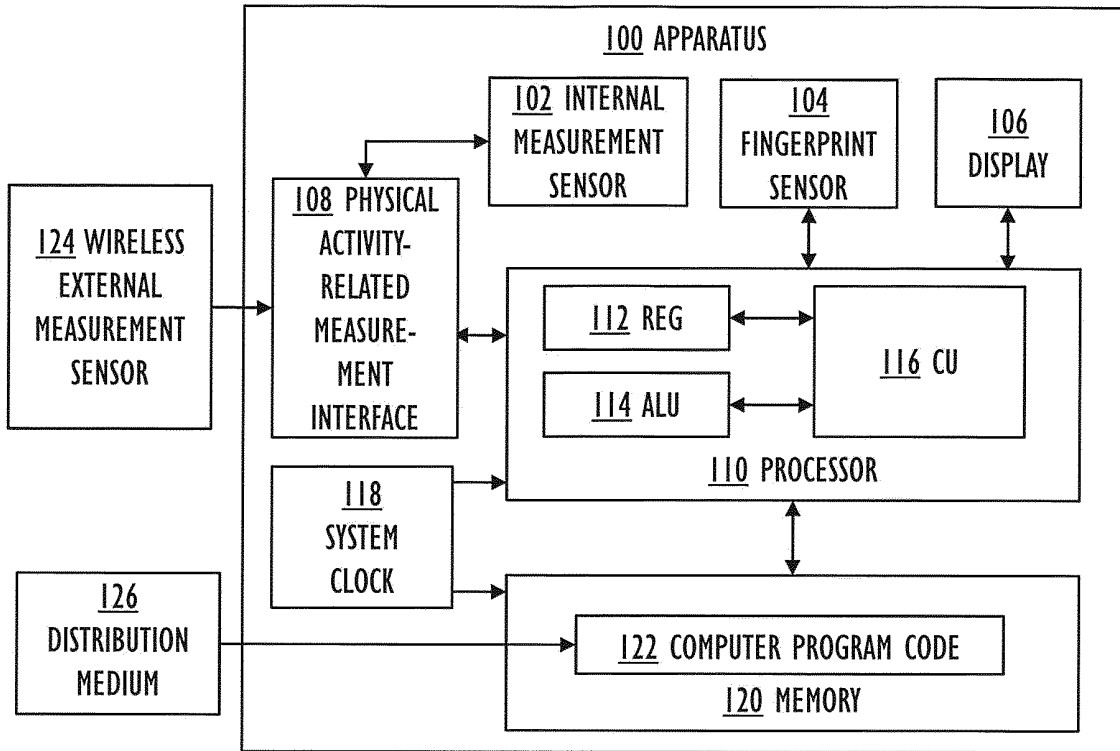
100 APPARATUS

102 INTERNAL MEASUREMENT SENSOR

104 FINGERPRINT SENSOR

106 DISPLAY

124 WIRELESS EXTERNAL MEASUREMENT SENSOR

108 PHYSICAL ACTIVITY-RELATED MEASUREMENT INTERFACE

112 REG

114 ALU

116 CU

110 PROCESSOR

118 SYSTEM CLOCK

126 DISTRIBUTION MEDIUM

122 COMPUTER PROGRAM CODE

120 MEMORY